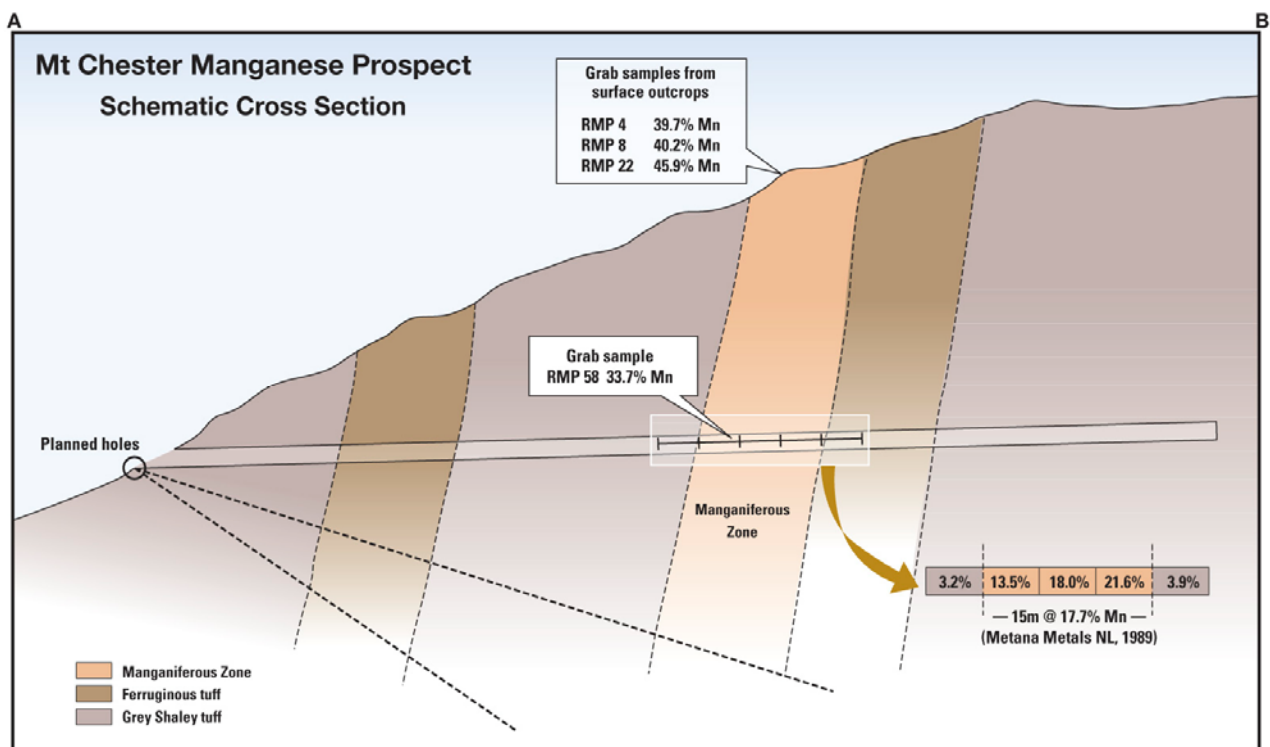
A

B

Mt Chester Manganese Prospect
Schematic Cross Section

Grab samples from surface outcrops
RMP 4 39.7% Mn
RMP 8 40.2% Mn
RMP 22 45.9% Mn

Grab sample
RMP 58 33.7% Mn

Planned holes

Manganiferous Zone

| 3.2% | 13.5% | 18.0% | 21.6% | 3.9% |
|---|---|---|---|---|

— 15m @ 17.7% Mn —
(Metana Metals NL, 1989)

Manganiferous Zone
Ferruginous tuff
Grey Shaley tuff